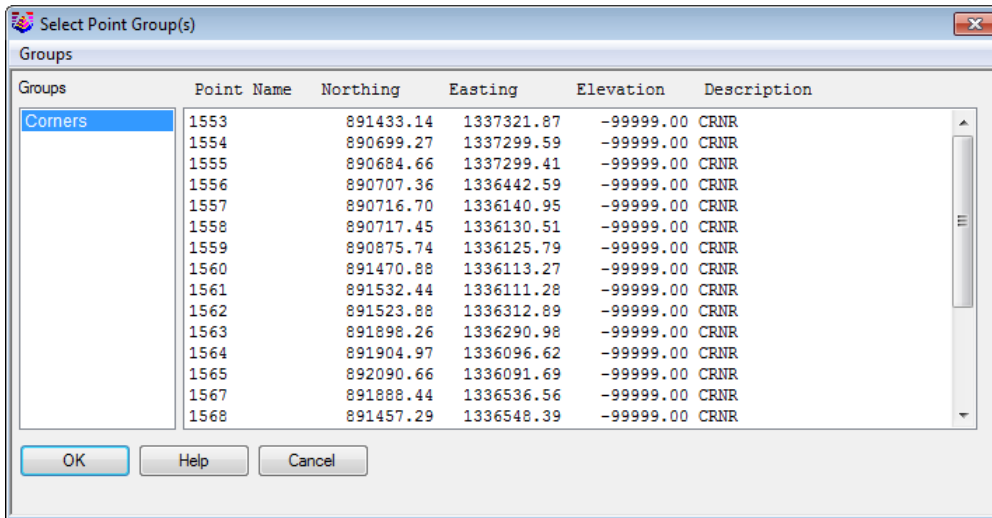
Select Point Group(s)

Groups

Groups

Corners

| Point Name | Northing | Easting | Elevation | Description |
|---|---|---|---|---|
| 1553 | 891433.14 | 1337321.87 | -99999.00 | CRNR |
| 1554 | 890699.27 | 1337299.59 | -99999.00 | CRNR |
| 1555 | 890684.66 | 1337299.41 | -99999.00 | CRNR |
| 1556 | 890707.36 | 1336442.59 | -99999.00 | CRNR |
| 1557 | 890716.70 | 1336140.95 | -99999.00 | CRNR |
| 1558 | 890717.45 | 1336130.51 | -99999.00 | CRNR |
| 1559 | 890875.74 | 1336125.79 | -99999.00 | CRNR |
| 1560 | 891470.88 | 1336113.27 | -99999.00 | CRNR |
| 1561 | 891532.44 | 1336111.28 | -99999.00 | CRNR |
| 1562 | 891523.88 | 1336312.89 | -99999.00 | CRNR |
| 1563 | 891898.26 | 1336290.98 | -99999.00 | CRNR |
| 1564 | 891904.97 | 1336096.62 | -99999.00 | CRNR |
| 1565 | 892090.66 | 1336091.69 | -99999.00 | CRNR |
| 1567 | 891888.44 | 1336536.56 | -99999.00 | CRNR |
| 1568 | 891457.29 | 1336548.39 | -99999.00 | CRNR |

OK Help Cancel